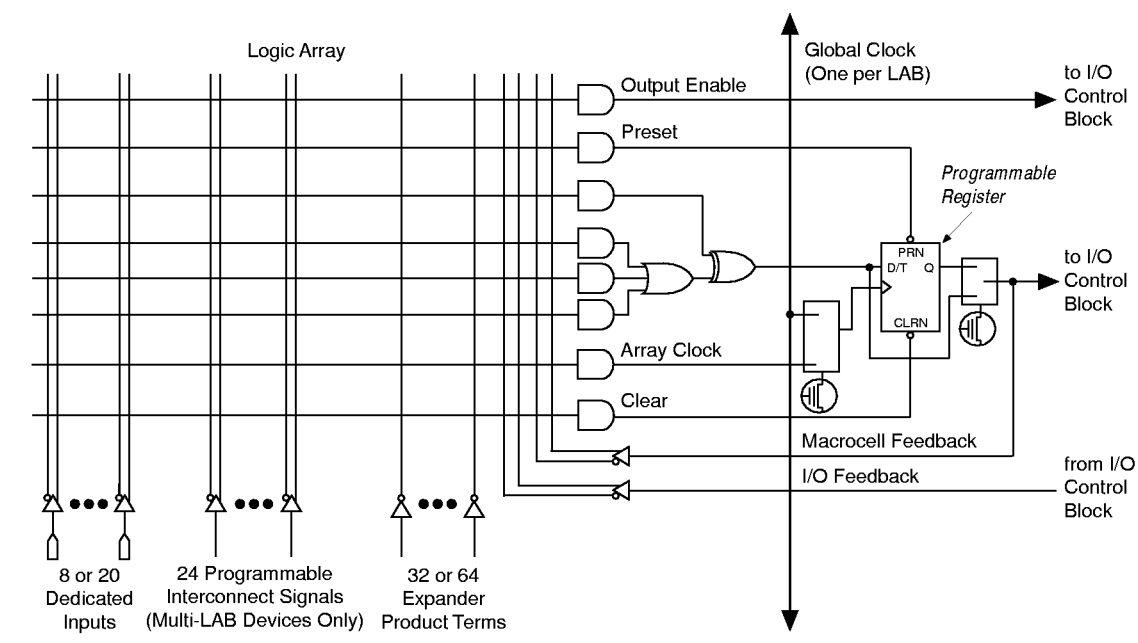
Logic Array

Global Clock (One per LAB)

to I/O Control Block

Output Enable

Preset

Programmable Register

PRN

D/T

Q

CLRN

to I/O Control Block

Array Clock

Clear

Macrocell Feedback

from I/O Control Block

I/O Feedback

8 or 20 Dedicated Inputs

24 Programmable Interconnect Signals (Multi-LAB Devices Only)

32 or 64 Expander Product Terms